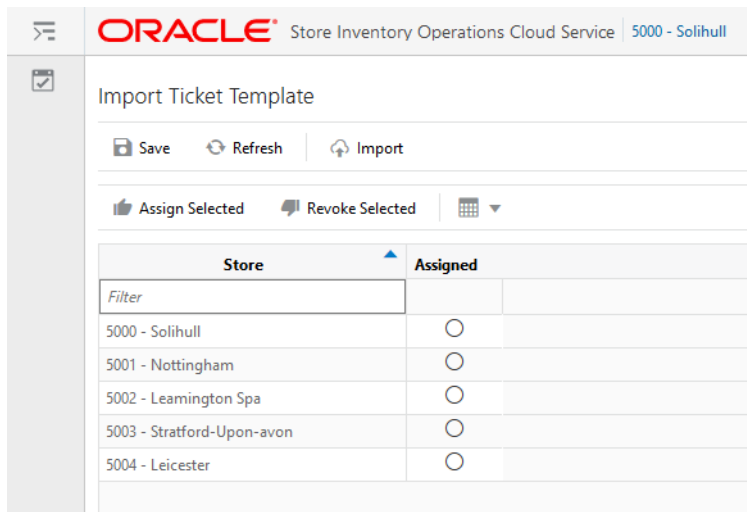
ORACLE® Store Inventory Operations Cloud Service 5000 - Solihull

Import Ticket Template

Save Refresh Import

Assign Selected Revoke Selected

| Store | Assigned |
|---|---|
| Filter | |
| 5000 - Solihull | ○ |
| 5001 - Nottingham | ○ |
| 5002 - Leamington Spa | ○ |
| 5003 - Stratford-Upon-avon | ○ |
| 5004 - Leicester | ○ |